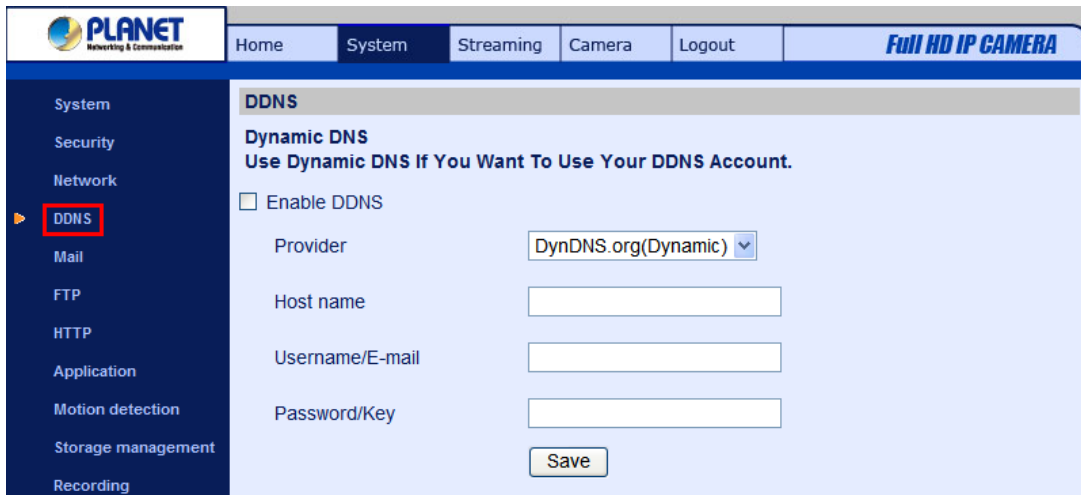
PLANET
Networking & Communication

Home
System
Streaming
Camera
Logout
Full HD IP CAMERA

System
Security
Network
DDNS
Mail
FTP
HTTP
Application
Motion detection
Storage management
Recording

DDNS

Dynamic DNS
Use Dynamic DNS If You Want To Use Your DDNS Account.

Enable DDNS

Provider DynDNS.org(Dynamic)

Host name

Username/E-mail

Password/Key

Save